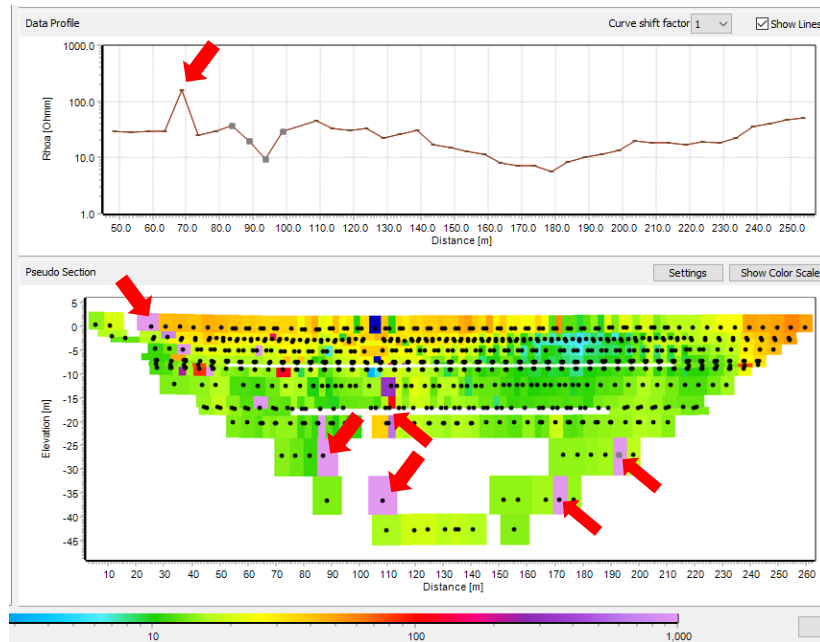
Data Profile

Curve shift factor 1

Show Lines

1000.0
100.0
10.0
1.0

Rhoa [Ohmm]

50.0 60.0 70.0 80.0 90.0 100.0 110.0 120.0 130.0 140.0 150.0 160.0 170.0 180.0 190.0 200.0 210.0 220.0 230.0 240.0 250.0

Distance [m]

Pseudo Section

Settings

Show Color Scale

5
0
-5
-10
-15
-20
-25
-30
-35
-40
-45

Elevation [m]

10 20 30 40 50 60 70 80 90 100 110 120 130 140 150 160 170 180 190 200 210 220 230 240 250 260

Distance [m]

10

100

1,000